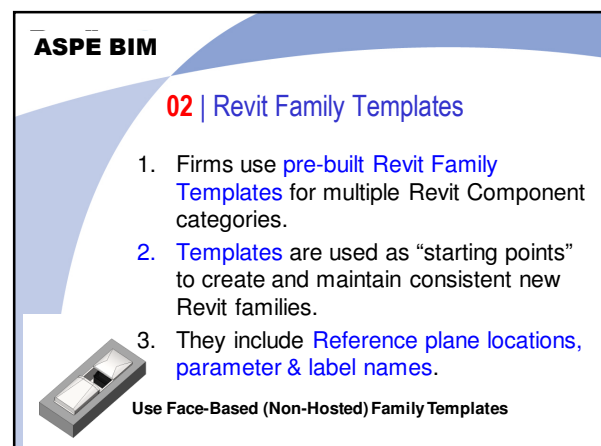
ASPE BIM

02 | Revit Family Templates

1. Firms use pre-built Revit Family Templates for multiple Revit Component categories.
2. Templates are used as “starting points” to create and maintain consistent new Revit families.
3. They include Reference plane locations, parameter & label names.

Use Face-Based (Non-Hosted) Family Templates